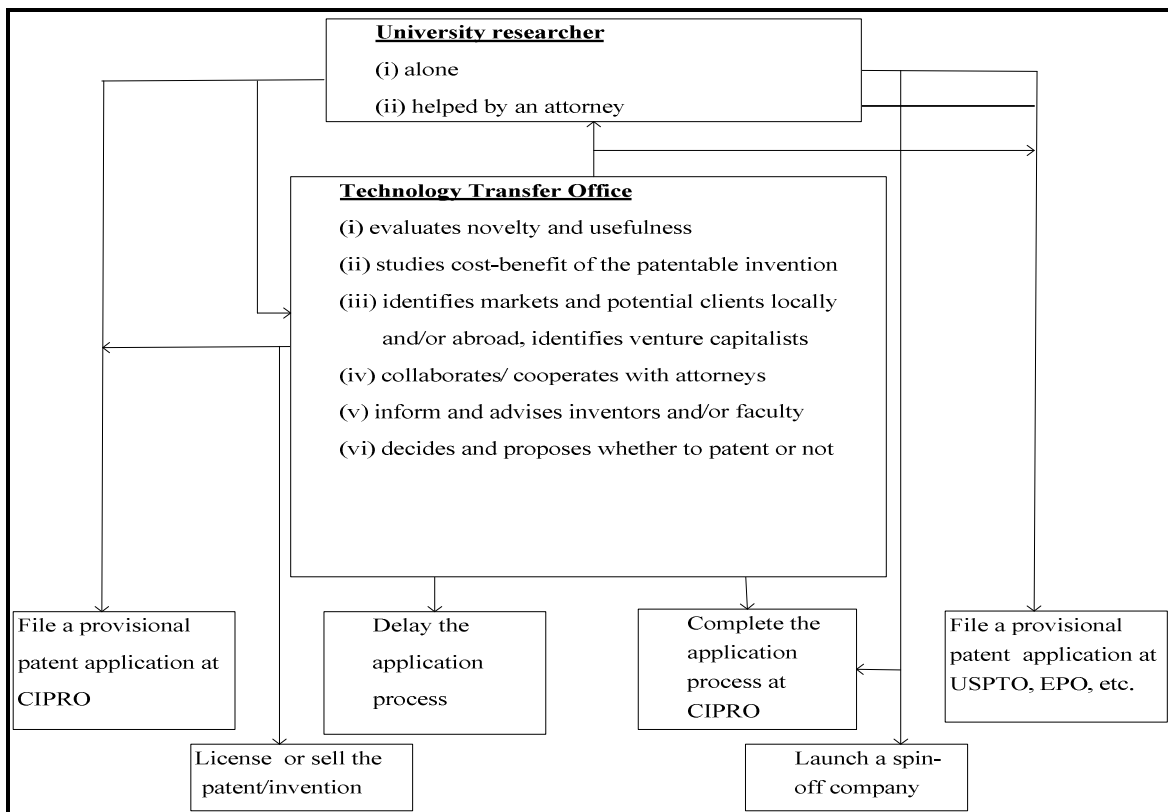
University researcher

(i) alone

(ii) helped by an attorney

Technology Transfer Office

(i) evaluates novelty and usefulness

(ii) studies cost-benefit of the patentable invention

(iii) identifies markets and potential clients locally and/or abroad, identifies venture capitalists

(iv) collaborates/ cooperates with attorneys

(v) inform and advises inventors and/or faculty

(vi) decides and proposes whether to patent or not

File a provisional patent application at CIPRO

Delay the application process

Complete the application process at CIPRO

File a provisional patent application at USPTO, EPO, etc.

License or sell the patent/invention

Launch a spin-off company